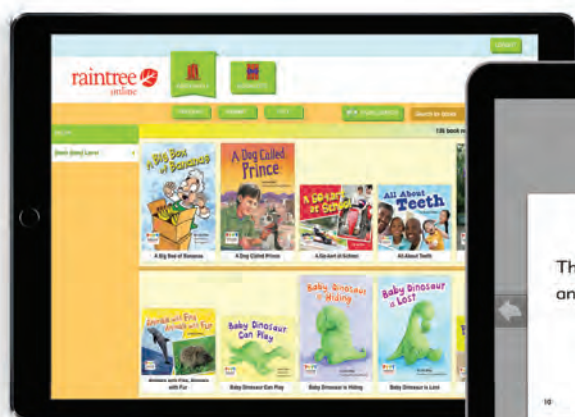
raintree online

A Big Box of Bananas

A Big Box of Bananas

A Dog Called Prince

A Dog Called Prince

A Go-kart at School

A Go-kart at School

All About Teeth

All About Teeth

Animals with Fins, Animals with Fur

Animals with Fins, Animals with Fur

Baby Dinosaur Can Play

Baby Dinosaur Can Play

Baby Dinosaur is Hiding

Baby Dinosaur is Hiding

Baby Dinosaur is Lost

Baby Dinosaur is Lost

Th

an

10